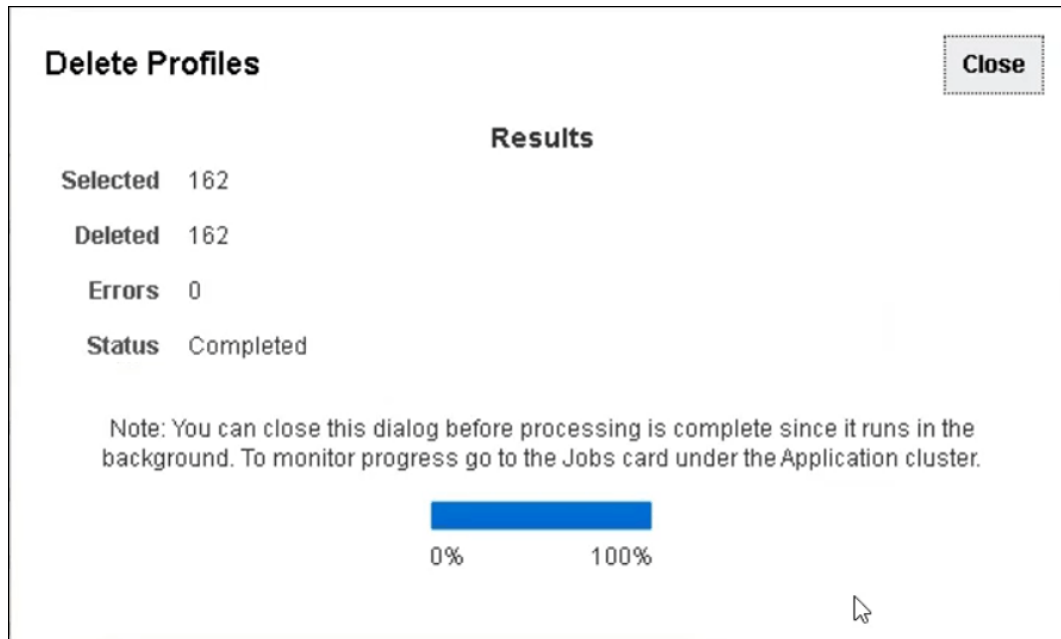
Delete Profiles

Close

Results

Selected 162

Deleted 162

Errors 0

Status Completed

Note: You can close this dialog before processing is complete since it runs in the background. To monitor progress go to the Jobs card under the Application cluster.

0% 100%